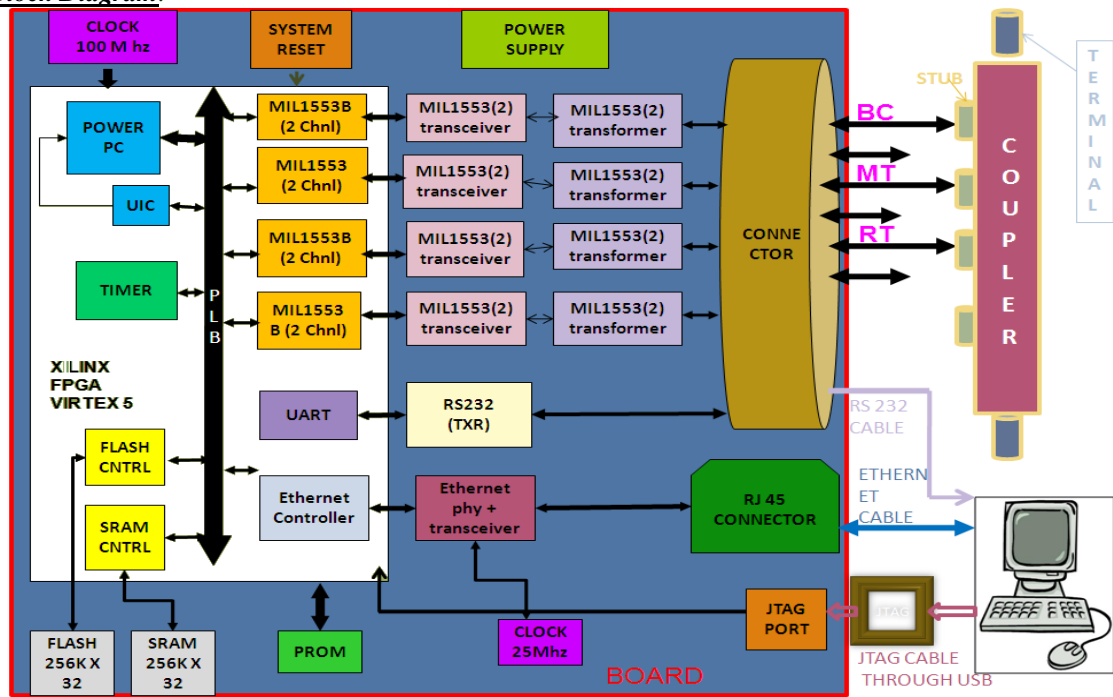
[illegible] Diagram:

CLOCK 100 M hz

SYSTEM RESET

POWER SUPPLY

POWER PC

UIC

TIMER

P L B

MIL1553B (2 Chnl)

MIL1553 (2 Chnl)

MIL1553B (2 Chnl)

MIL1553 B (2 Chnl)

MIL1553(2) transceiver

MIL1553(2) transceiver

MIL1553(2) transceiver

MIL1553(2) transceiver

MIL1553(2) transformer

MIL1553(2) transformer

MIL1553(2) transformer

MIL1553(2) transformer

CONNE CTOR

BC

MT

RT

STUB

C O U P L E R

T E R M I N A L

XILINX FPGA VIRTEX 5

UART

RS232 (TXR)

RS 232 CABLE

FLASH CNTRL

SRAM CNTRL

Ethernet Controller

Ethernet phy + transceiver

RJ 45 CONNECTOR

ETHERN ET CABLE

FLASH 256K X 32

SRAM 256K X 32

PROM

CLOCK 25Mhz

JTAG PORT

JTAG

JTAG CABLE THROUGH USB

BOARD